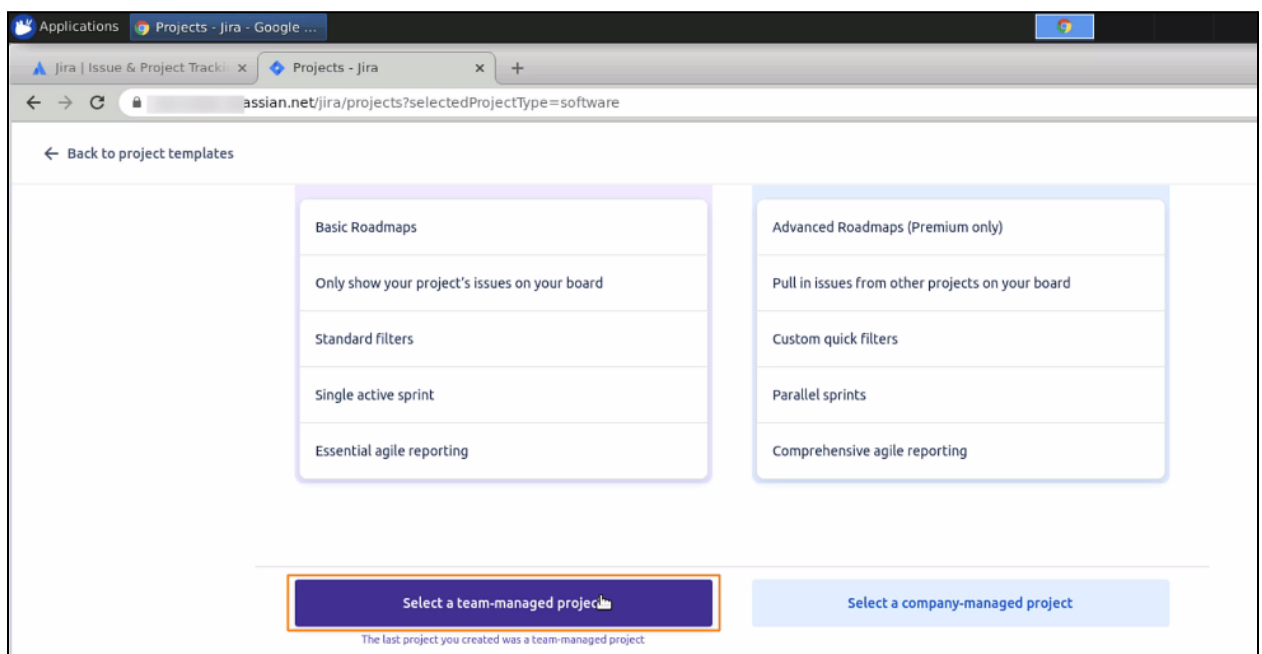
Applications Projects - Jira - Google ...

Jira | Issue & Project Tracki ×   Projects - Jira ×   +

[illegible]assian.net/jira/projects?selectedProjectType=software

← Back to project templates

Basic Roadmaps

Only show your project's issues on your board

Standard filters

Single active sprint

Essential agile reporting

Advanced Roadmaps (Premium only)

Pull in issues from other projects on your board

Custom quick filters

Parallel sprints

Comprehensive agile reporting

Select a team-managed projec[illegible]

The last project you created was a team-managed project

Select a company-managed project